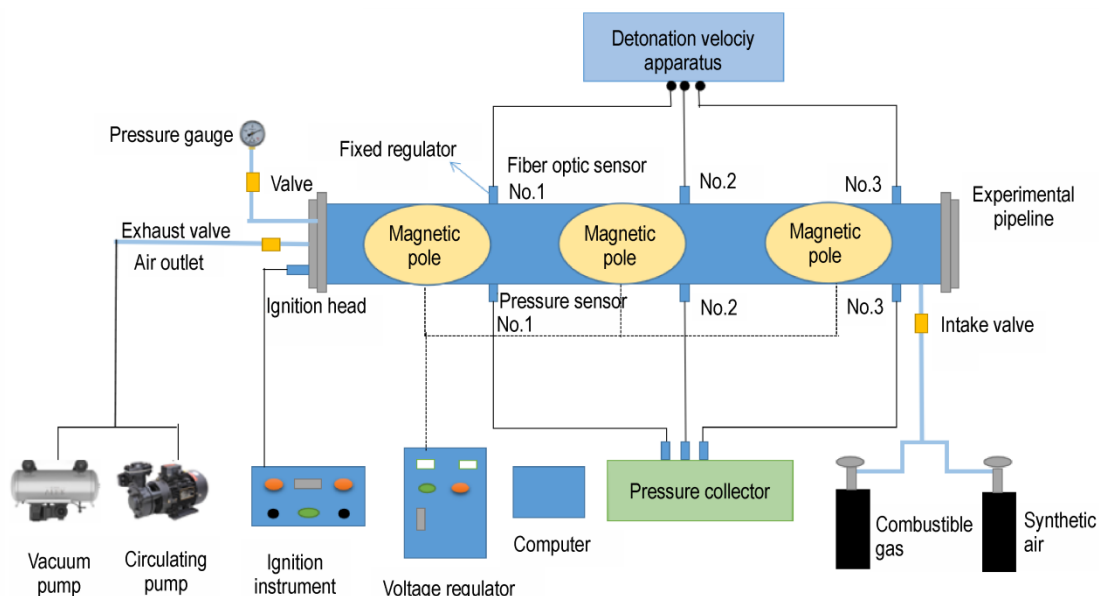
Detonation velociy apparatus

Pressure gauge

Fixed regulator

Fiber optic sensor

No.1

No.2

No.3

Valve

Experimental pipeline

Exhaust valve

Air outlet

Magnetic pole

Magnetic pole

Magnetic pole

Ignition head

Pressure sensor

No.1

No.2

No.3

Intake valve

Vacuum pump

Circulating pump

Ignition instrument

Voltage regulator

Computer

Pressure collector

Combustible gas

Synthetic air